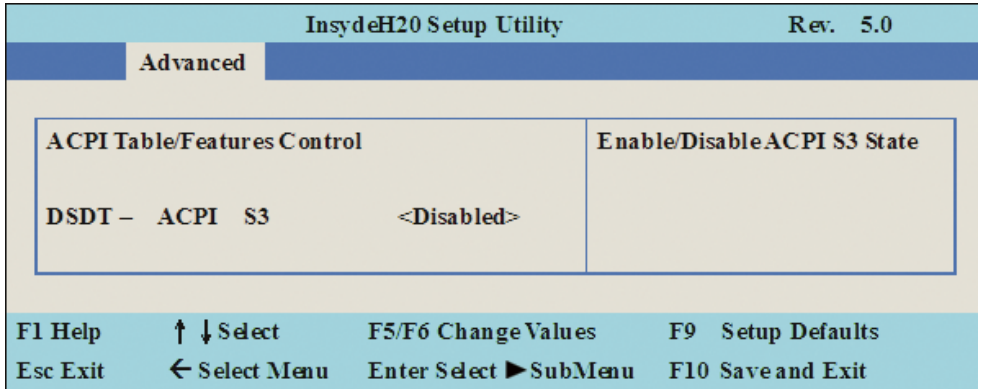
InsydeH20 Setup Utility Rev. 5.0

Advanced

ACPI Table/Features Control

DSDT – ACPI S3 <Disabled>

Enable/Disable ACPI S3 State

F1 Help ↑ ↓ Select F5/F6 Change Values F9 Setup Defaults

Esc Exit ← Select Menu Enter Select ► SubMenu F10 Save and Exit